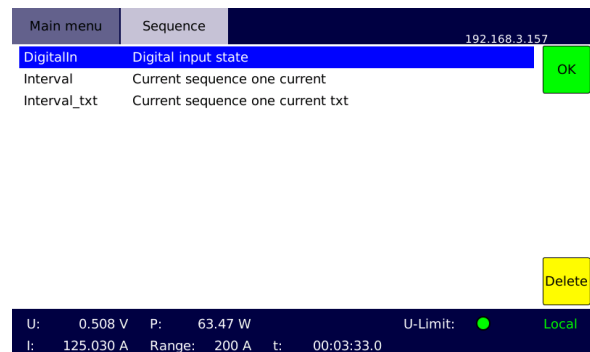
Main menu | Sequence

192.168.3.157

| | |
|---|---|
| DigitalIn | Digital input state |
| Interval | Current sequence one current |
| Interval_txt | Current sequence one current txt |

OK

Delete

U: 0.508 V P: 63.47 W U-Limit: Local

I: 125.030 A Range: 200 A t: 00:03:33.0